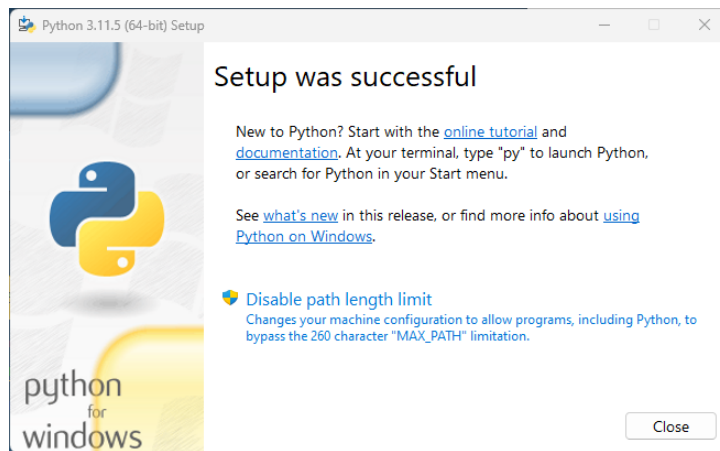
Python 3.11.5 (64-bit) Setup

Setup was successful

New to Python? Start with the online tutorial and documentation. At your terminal, type "py" to launch Python, or search for Python in your Start menu.

See what's new in this release, or find more info about using Python on Windows.

Disable path length limit
Changes your machine configuration to allow programs, including Python, to bypass the 260 character "MAX_PATH" limitation.

python for windows

Close